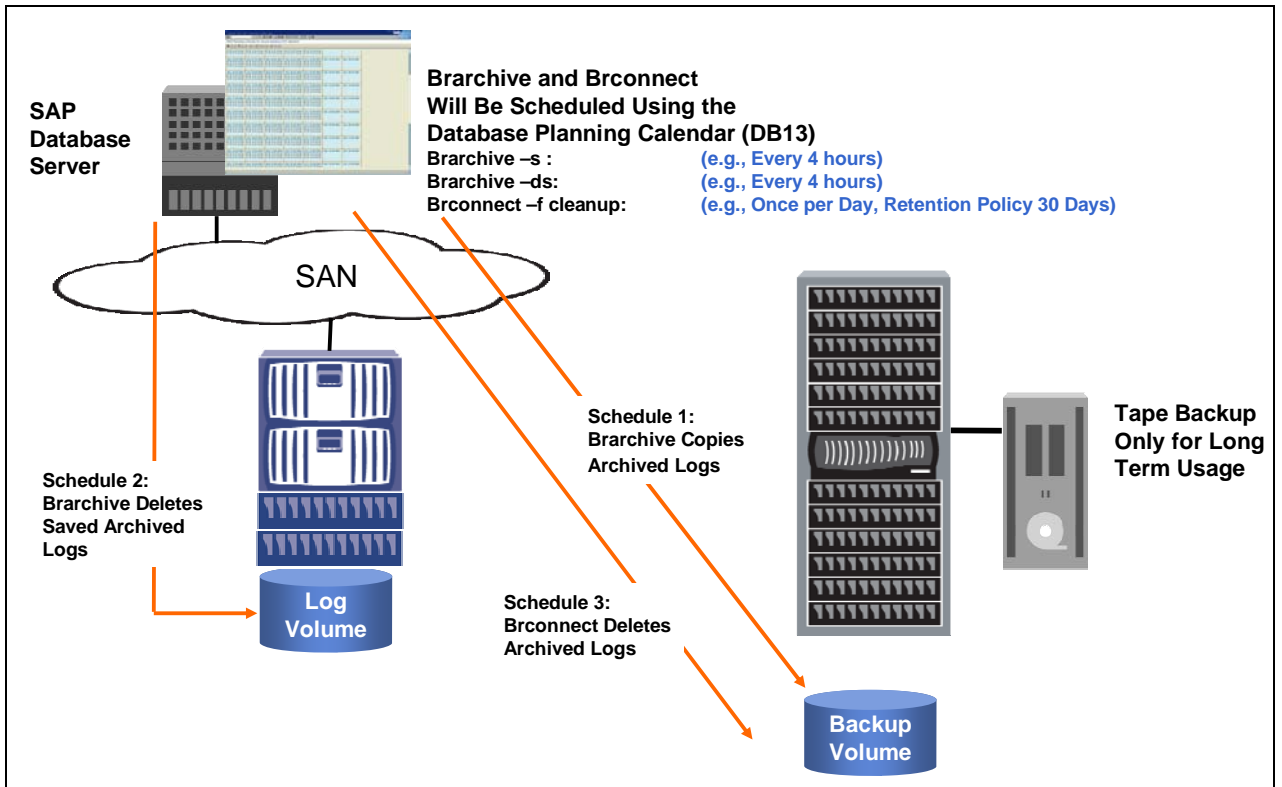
SAP Database Server

Brarchive and Brconnect Will Be Scheduled Using the Database Planning Calendar (DB13)

Brarchive –s : (e.g., Every 4 hours)
Brarchive –ds: (e.g., Every 4 hours)
Brconnect –f cleanup: (e.g., Once per Day, Retention Policy 30 Days)

SAN

Schedule 1: Brarchive Copies Archived Logs

Tape Backup Only for Long Term Usage

Schedule 2: Brarchive Deletes Saved Archived Logs

Log Volume

Schedule 3: Brconnect Deletes Archived Logs

Backup Volume